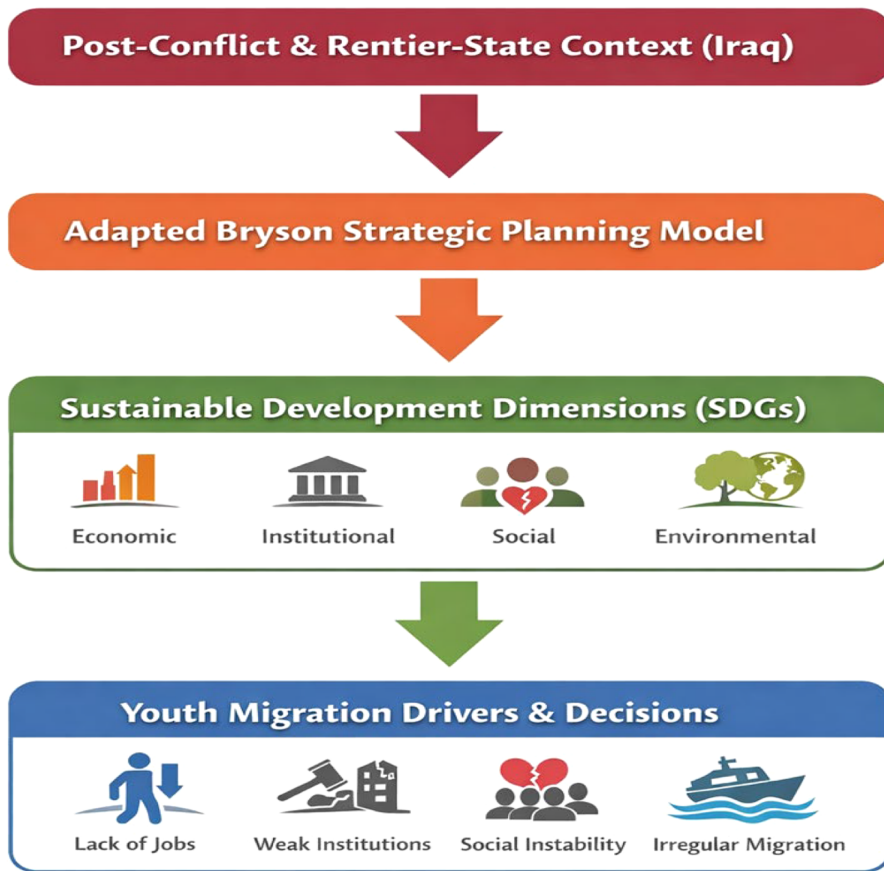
Post-Conflict & Rentier-State Context (Iraq)

Adapted Bryson Strategic Planning Model

Sustainable Development Dimensions (SDGs)

Economic

Institutional

Social

Environmental

Youth Migration Drivers & Decisions

Lack of Jobs

Weak Institutions

Social Instability

Irregular Migration